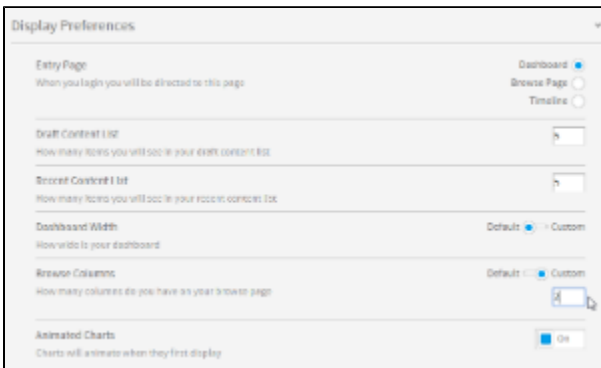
Display Preferences

Entry Page
When you login you will be directed to this page

Dashboard
Browse Page
Timeline

Draft Content List
How many items you will see in your draft content list

5

Recent Content List
How many items you will see in your recent content list

5

Dashboard Width
How wide is your dashboard

Default Custom

Browse Columns
How many columns do you have on your browse page

Default Custom

2

Animated Charts
Charts will animate when they first display

On